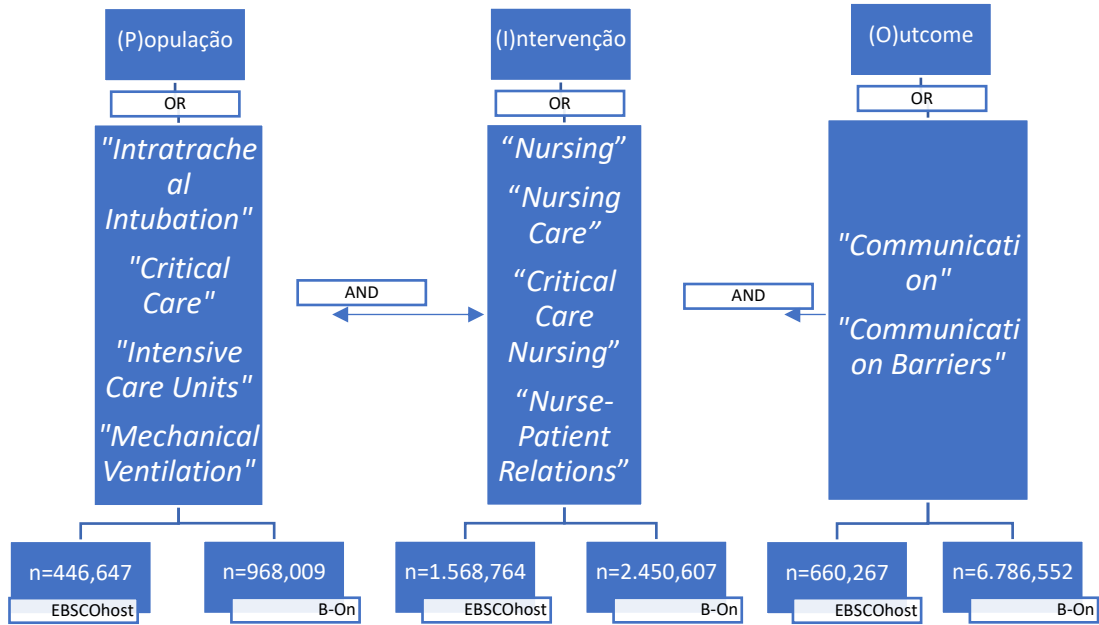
(P)opulação

OR

"Intratracheal Intubation"

"Critical Care"

"Intensive Care Units"

"Mechanical Ventilation"

n=446,647

EBSCOhost

n=968,009

B-On

AND

(I)ntervenção

OR

“Nursing”

“Nursing Care”

“Critical Care Nursing”

“Nurse-Patient Relations”

n=1.568,764

EBSCOhost

n=2.450,607

B-On

AND

(O)utcome

OR

"Communication"

"Communication Barriers"

n=660,267

EBSCOhost

n=6.786,552

B-On